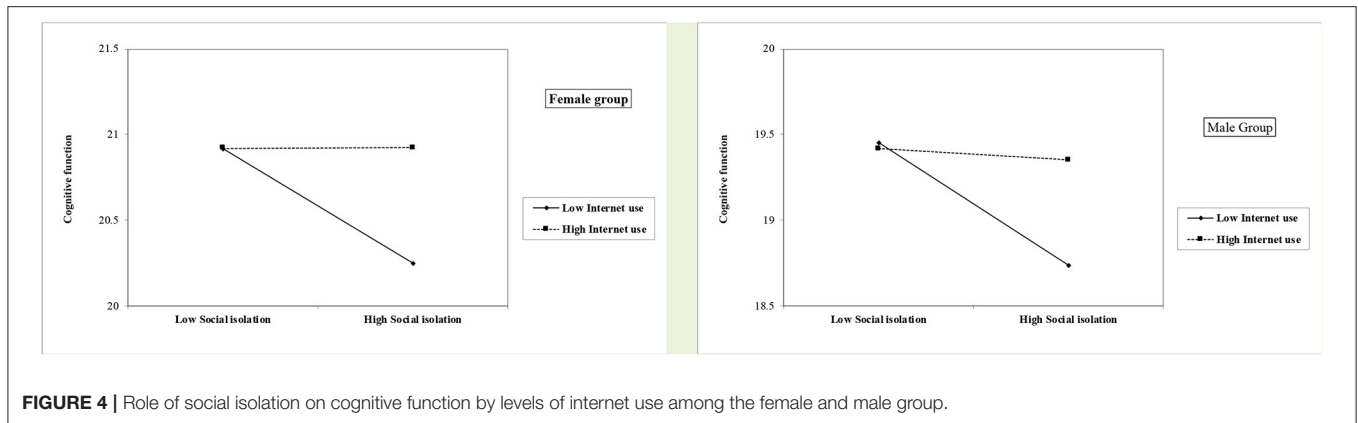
21.5

21

20.5

20

Cognitive function

Low Social isolation

High Social isolation

Female group

Low Internet use

High Internet use

20

19.5

19

18.5

Cognitive function

Low Social isolation

High Social isolation

Male Group

Low Internet use

High Internet use

**FIGURE 4 |** Role of social isolation on cognitive function by levels of internet use among the female and male group.